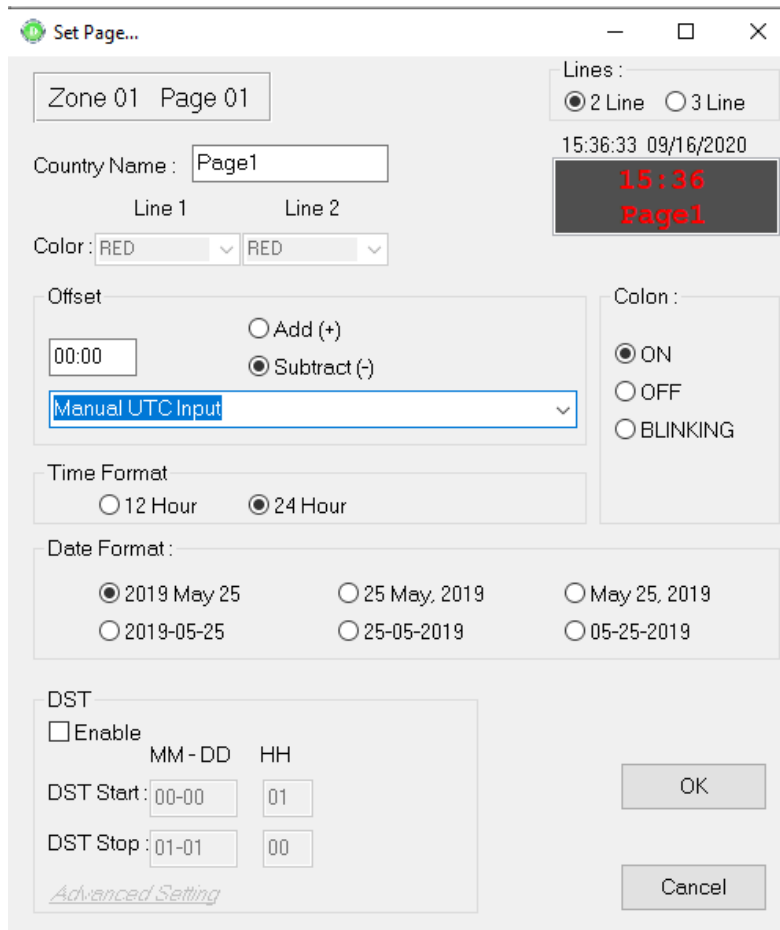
Set Page...

Zone 01 Page 01

Lines :
2 Line 3 Line

15:36:33 09/16/2020

15:36
Page1

Country Name : Page1

Line 1 Line 2

Color : RED RED

Offset

00:00

Add (+)
Subtract (-)

Manual UTC Input

Colon :

ON
OFF
BLINKING

Time Format

12 Hour 24 Hour

Date Format :

2019 May 25
25 May, 2019
May 25, 2019
2019-05-25
25-05-2019
05-25-2019

DST

Enable

MM - DD HH

DST Start : 00-00 01

DST Stop : 01-01 00

Advanced Setting

OK

Cancel